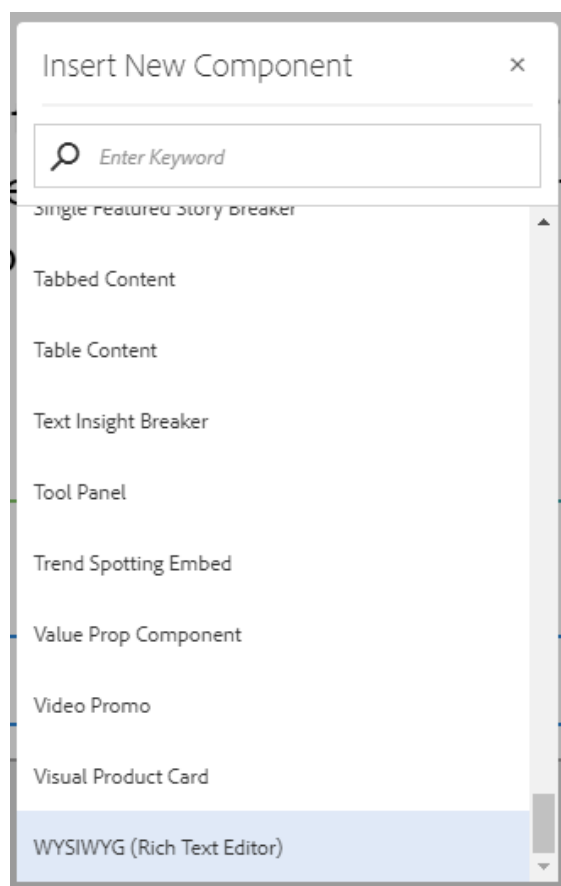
Insert New Component ×

Enter Keyword

Single Featured Story Breaker

Tabbed Content

Table Content

Text Insight Breaker

Tool Panel

Trend Spotting Embed

Value Prop Component

Video Promo

Visual Product Card

WYSIWYG (Rich Text Editor)